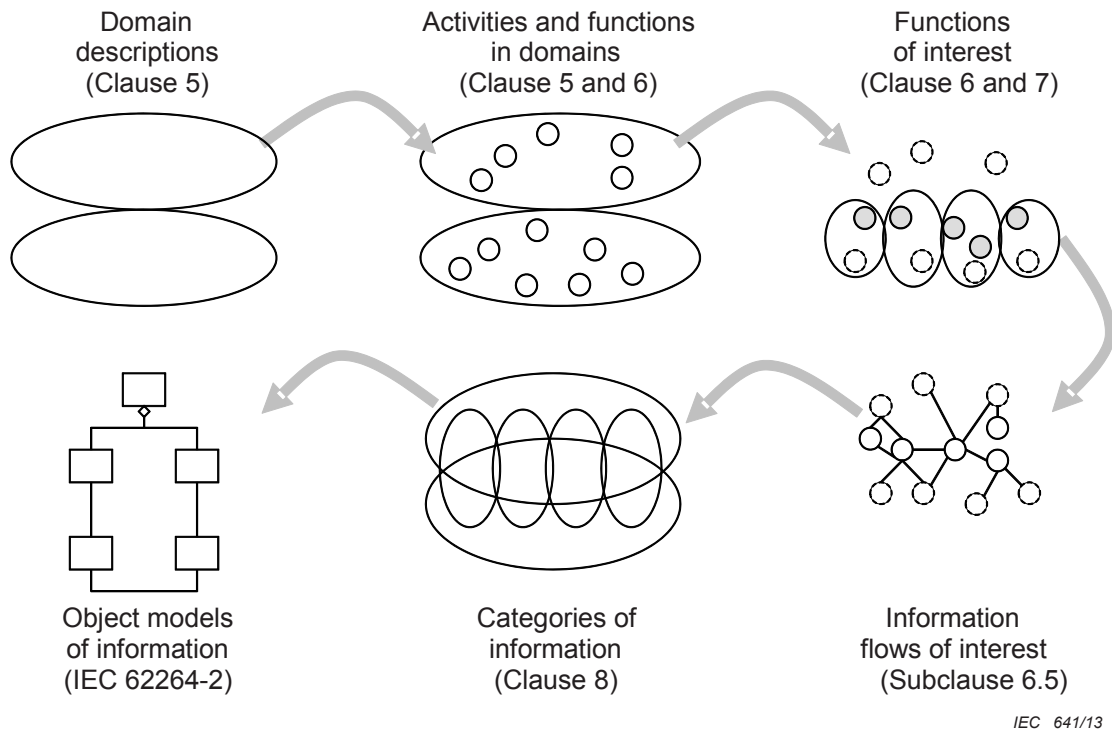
Domain descriptions (Clause 5)

Activities and functions in domains (Clause 5 and 6)

Functions of interest (Clause 6 and 7)

Object models of information (IEC 62264-2)

Categories of information (Clause 8)

Information flows of interest (Subclause 6.5)

IEC 641/13